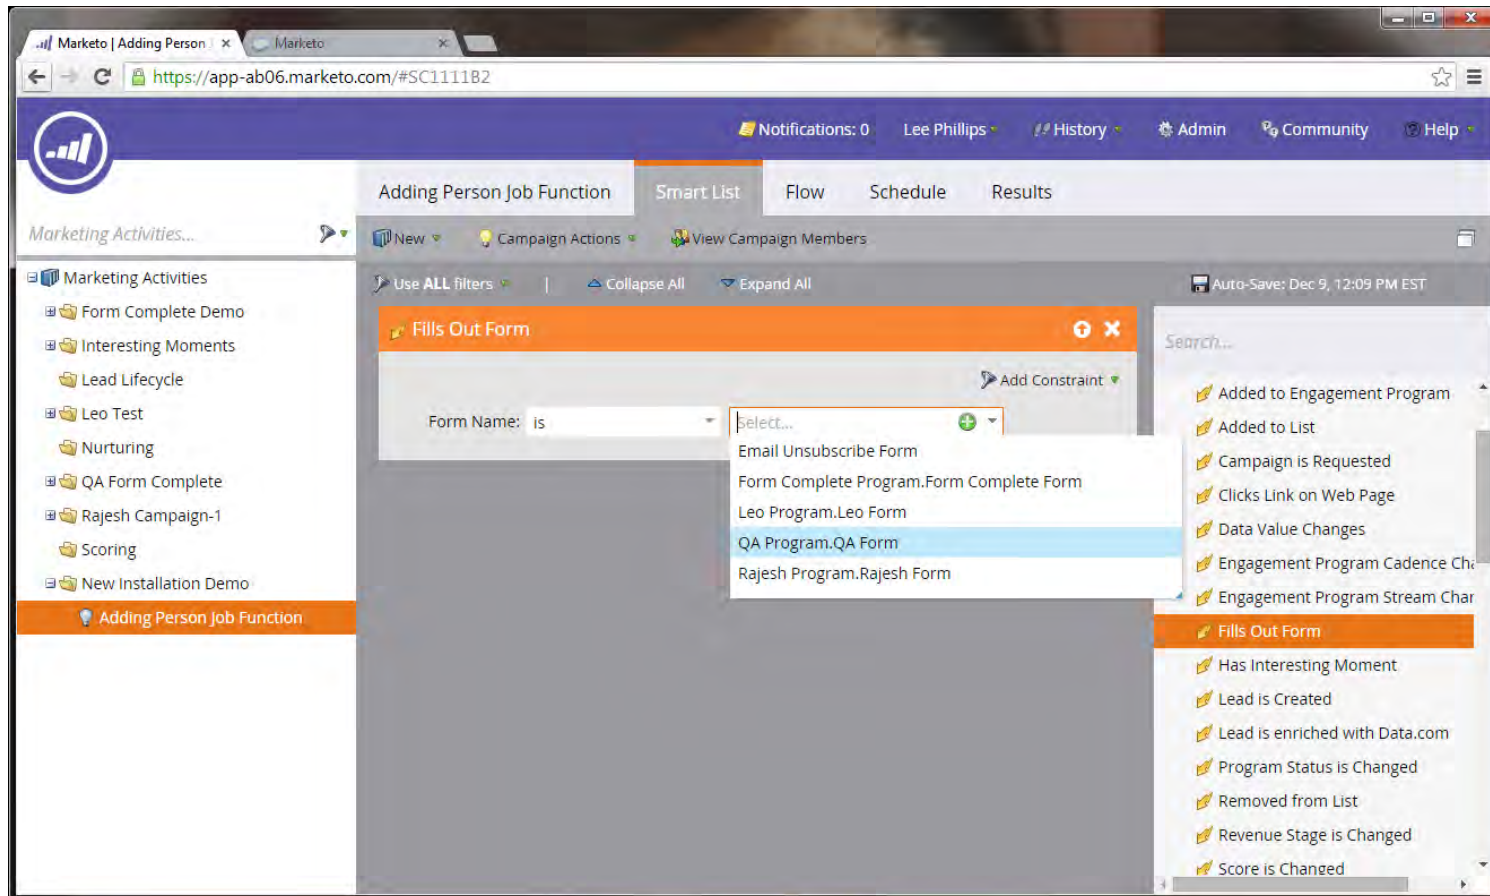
Marketo | Adding Person ×
Marketo ×

https://app-ab06.marketo.com/#SC1111B2

Notifications: 0 Lee Phillips History Admin Community Help

Adding Person Job Function Smart List Flow Schedule Results

Marketing Activities...

New Campaign Actions View Campaign Members

Use ALL filters | Collapse All Expand All Auto-Save: Dec 9, 12:09 PM EST

Marketing Activities
Form Complete Demo
Interesting Moments
Lead Lifecycle
Leo Test
Nurturing
QA Form Complete
Rajesh Campaign-1
Scoring
New Installation Demo
Adding Person Job Function

Fills Out Form

Add Constraint

Form Name: is Select...

Email Unsubscribe Form
Form Complete Program.Form Complete Form
Leo Program.Leo Form
QA Program.QA Form
Rajesh Program.Rajesh Form

Search...

Added to Engagement Program
Added to List
Campaign is Requested
Clicks Link on Web Page
Data Value Changes
Engagement Program Cadence Cha
Engagement Program Stream Char
Fills Out Form
Has Interesting Moment
Lead is Created
Lead is enriched with Data.com
Program Status is Changed
Removed from List
Revenue Stage is Changed
Score is Changed